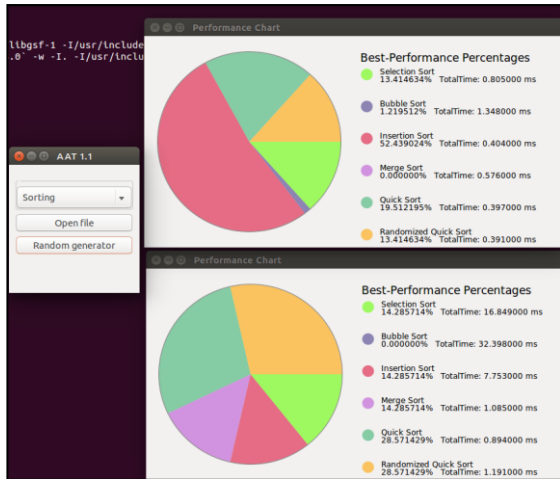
libgsf-1 -I/usr/include
.0` -w -I. -I/usr/inclu

Performance Chart

Best-Performance Percentages

Selection Sort
13.414634% TotalTime: 0.805000 ms

Bubble Sort
1.219512% TotalTime: 1.348000 ms

Insertion Sort
52.439024% TotalTime: 0.404000 ms

Merge Sort
0.000000% TotalTime: 0.576000 ms

Quick Sort
19.512195% TotalTime: 0.397000 ms

Randomized Quick Sort
13.414634% TotalTime: 0.391000 ms

AAT 1.1

Sorting

Open file

Random generator

Performance Chart

Best-Performance Percentages

Selection Sort
14.285714% TotalTime: 16.849000 ms

Bubble Sort
0.000000% TotalTime: 32.398000 ms

Insertion Sort
14.285714% TotalTime: 7.753000 ms

Merge Sort
14.285714% TotalTime: 1.085000 ms

Quick Sort
28.571429% TotalTime: 0.894000 ms

Randomized Quick Sort
28.571429% TotalTime: 1.191000 ms